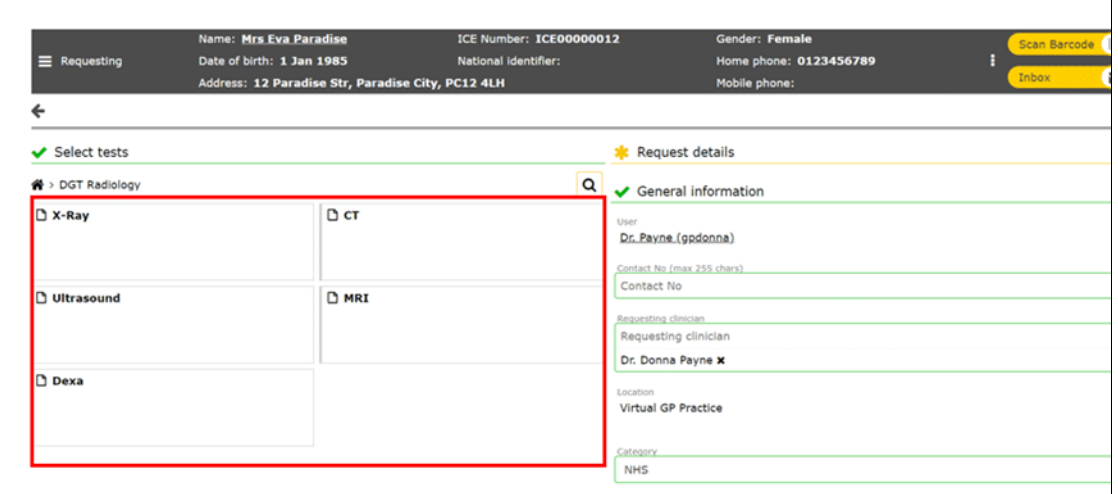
Requesting

Name: Mrs Eva Paradise
Date of birth: 1 Jan 1985
Address: 12 Paradise Str, Paradise City, PC12 4LH

ICE Number: ICE00000012
National identifier:

Gender: Female
Home phone: 0123456789
Mobile phone:

Scan Barcode
Inbox

Select tests

DGT Radiology

X-Ray

CT

Ultrasound

MRI

Dexa

Request details

General information

User
Dr. Payne (gpdonna)

Contact No (max 255 chars)
Contact No

Requesting clinician
Requesting clinician
Dr. Donna Payne ×

Location
Virtual GP Practice

Category
NHS